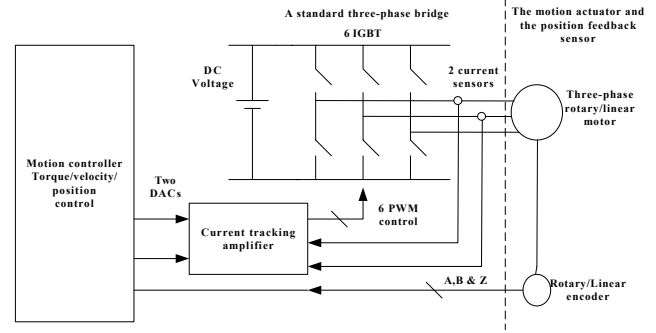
A standard three-phase bridge

6 IGBT

The motion actuator and the position feedback sensor

DC Voltage

2 current sensors

Three-phase rotary/linear motor

Motion controller Torque/velocity/ position control

Two DACs

6 PWM control

Current tracking amplifier

A,B & Z

Rotary/Linear encoder